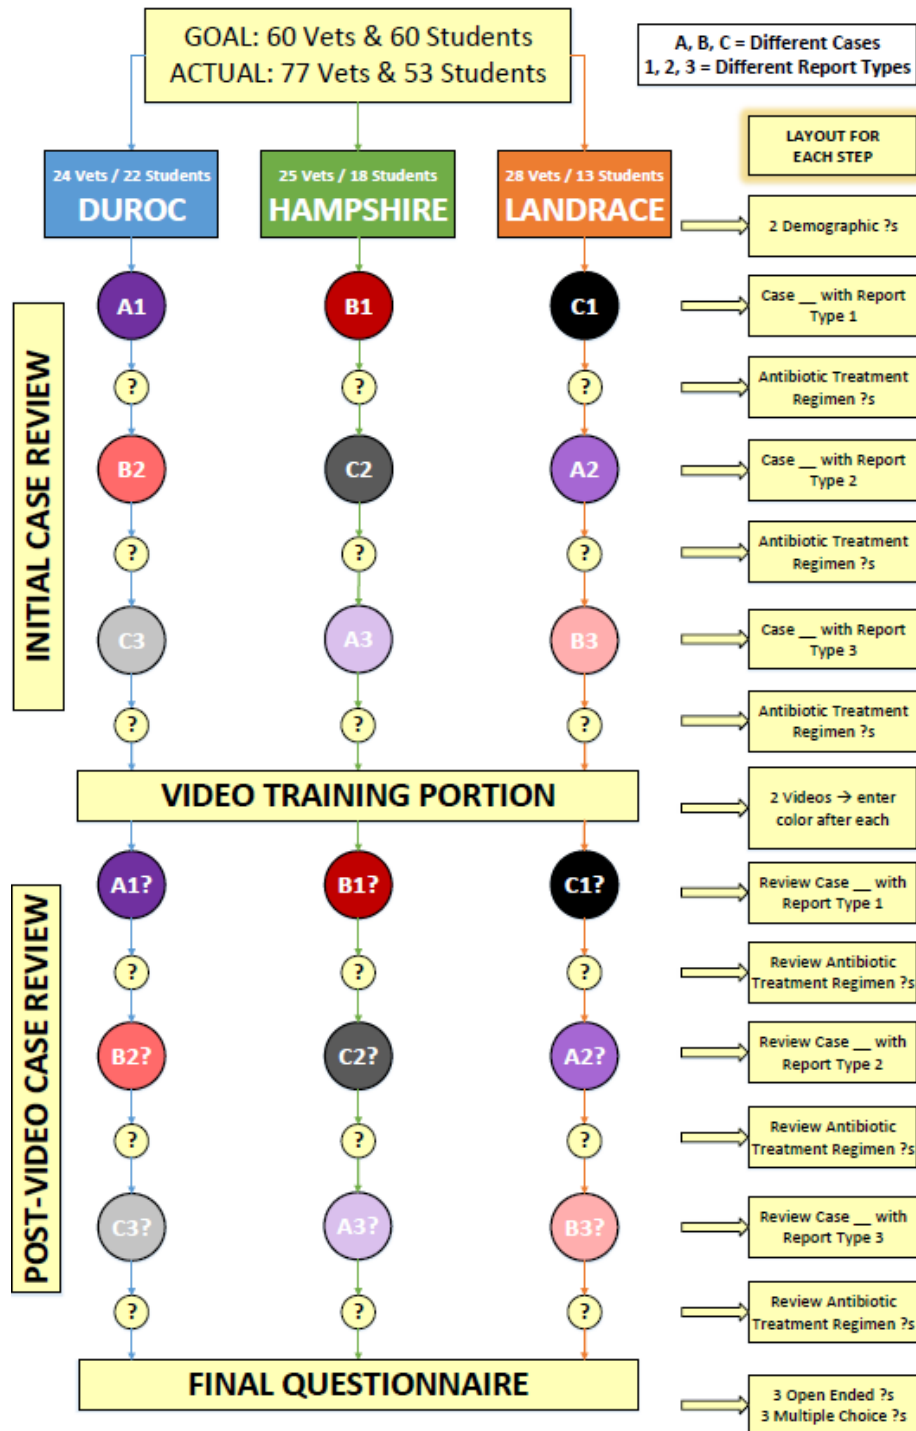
GOAL: 60 Vets & 60 Students
ACTUAL: 77 Vets & 53 Students

A, B, C = Different Cases
1, 2, 3 = Different Report Types

LAYOUT FOR EACH STEP

24 Vets / 22 Students
DUROC

25 Vets / 18 Students
HAMPSHIRE

28 Vets / 13 Students
LANDRACE

2 Demographic ?s

INITIAL CASE REVIEW

A1 B1 C1

Case __ with Report Type 1

? ? ?

Antibiotic Treatment Regimen ?s

B2 C2 A2

Case __ with Report Type 2

? ? ?

Antibiotic Treatment Regimen ?s

C3 A3 B3

Case __ with Report Type 3

? ? ?

Antibiotic Treatment Regimen ?s

VIDEO TRAINING PORTION

2 Videos → enter color after each

POST-VIDEO CASE REVIEW

A1? B1? C1?

Review Case __ with Report Type 1

? ? ?

Review Antibiotic Treatment Regimen ?s

B2? C2? A2?

Review Case __ with Report Type 2

? ? ?

Review Antibiotic Treatment Regimen ?s

C3? A3? B3?

Review Case __ with Report Type 3

? ? ?

Review Antibiotic Treatment Regimen ?s

FINAL QUESTIONNAIRE

3 Open Ended ?s
3 Multiple Choice ?s